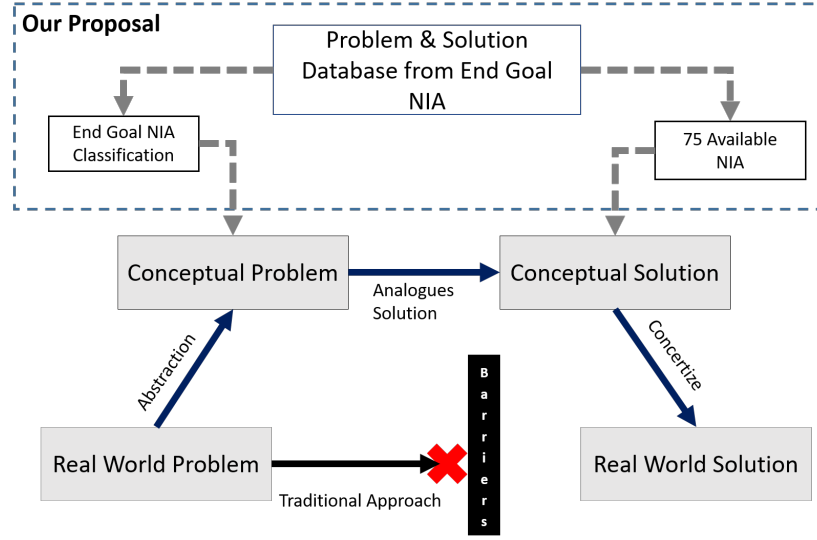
Our Proposal

Problem & Solution Database from End Goal NIA

End Goal NIA Classification

75 Available NIA

Conceptual Problem

Analogues Solution

Conceptual Solution

Abstraction

Concertize

Barriers

Real World Problem

Traditional Approach

Real World Solution